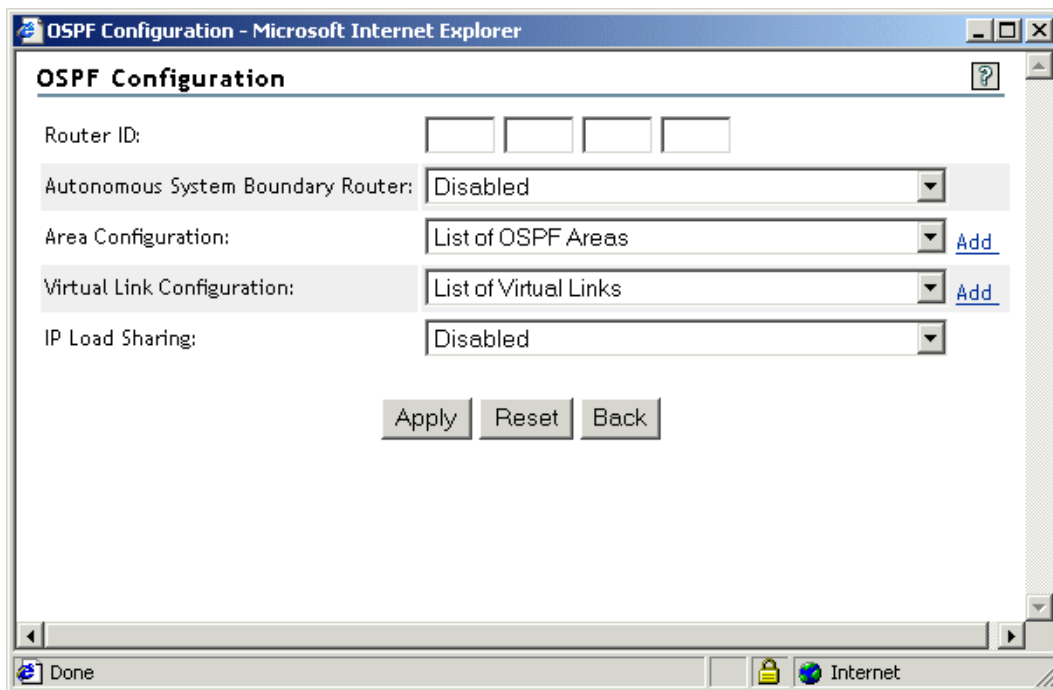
OSPF Configuration - Microsoft Internet Explorer

OSPF Configuration

?

Router ID:

Autonomous System Boundary Router: Disabled

Area Configuration: List of OSPF Areas Add

Virtual Link Configuration: List of Virtual Links Add

IP Load Sharing: Disabled

Apply Reset Back

Done

Internet